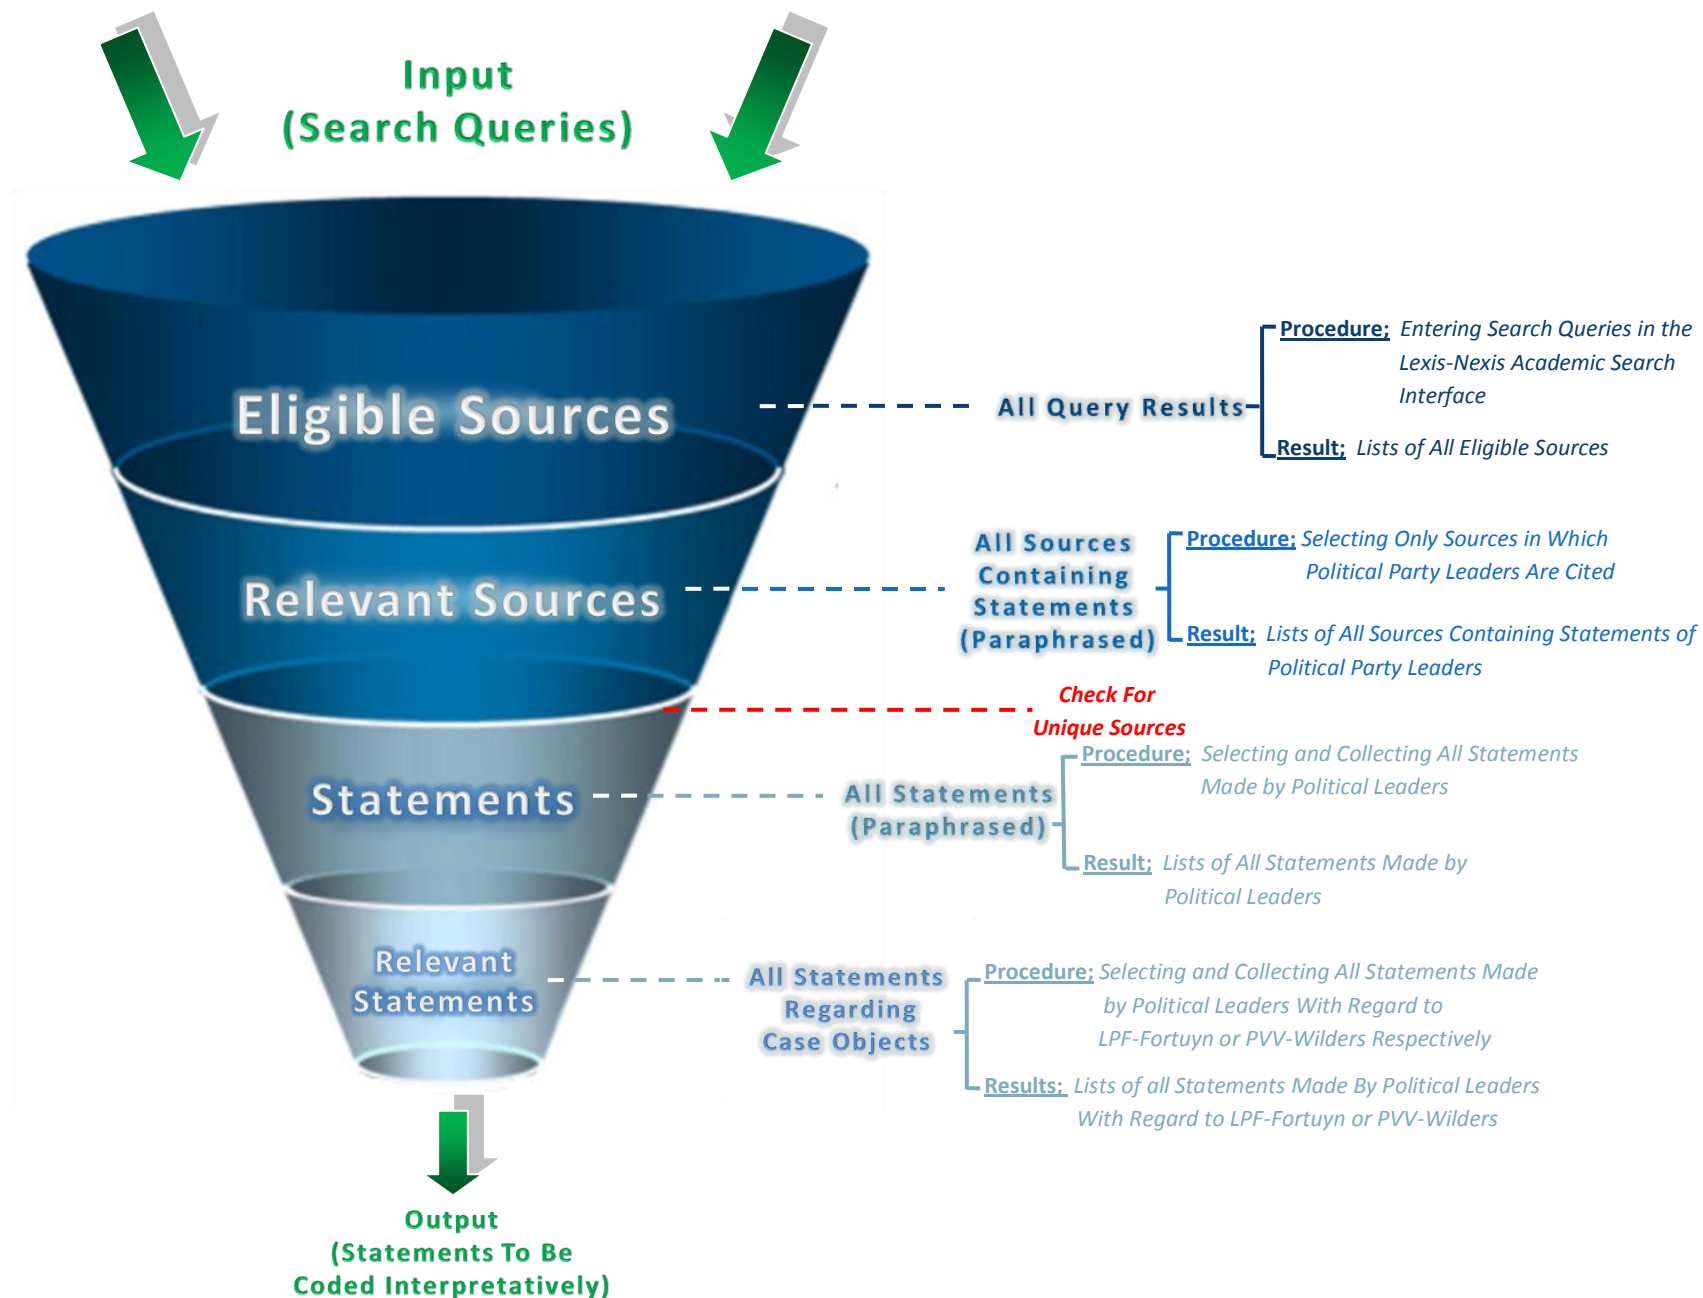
Input
(Search Queries)

Eligible Sources

All Query Results

Procedure; Entering Search Queries in the Lexis-Nexis Academic Search Interface

Result; Lists of All Eligible Sources

Relevant Sources

All Sources Containing Statements (Paraphrased)

Procedure; Selecting Only Sources in Which Political Party Leaders Are Cited

Result; Lists of All Sources Containing Statements of Political Party Leaders

Check For Unique Sources

Statements

All Statements (Paraphrased)

Procedure; Selecting and Collecting All Statements Made by Political Leaders

Result; Lists of All Statements Made by Political Leaders

Relevant Statements

All Statements Regarding Case Objects

Procedure; Selecting and Collecting All Statements Made by Political Leaders With Regard to LPF-Fortuyn or PVV-Wilders Respectively

Results; Lists of all Statements Made By Political Leaders With Regard to LPF-Fortuyn or PVV-Wilders

Output
(Statements To Be Coded Interpretatively)